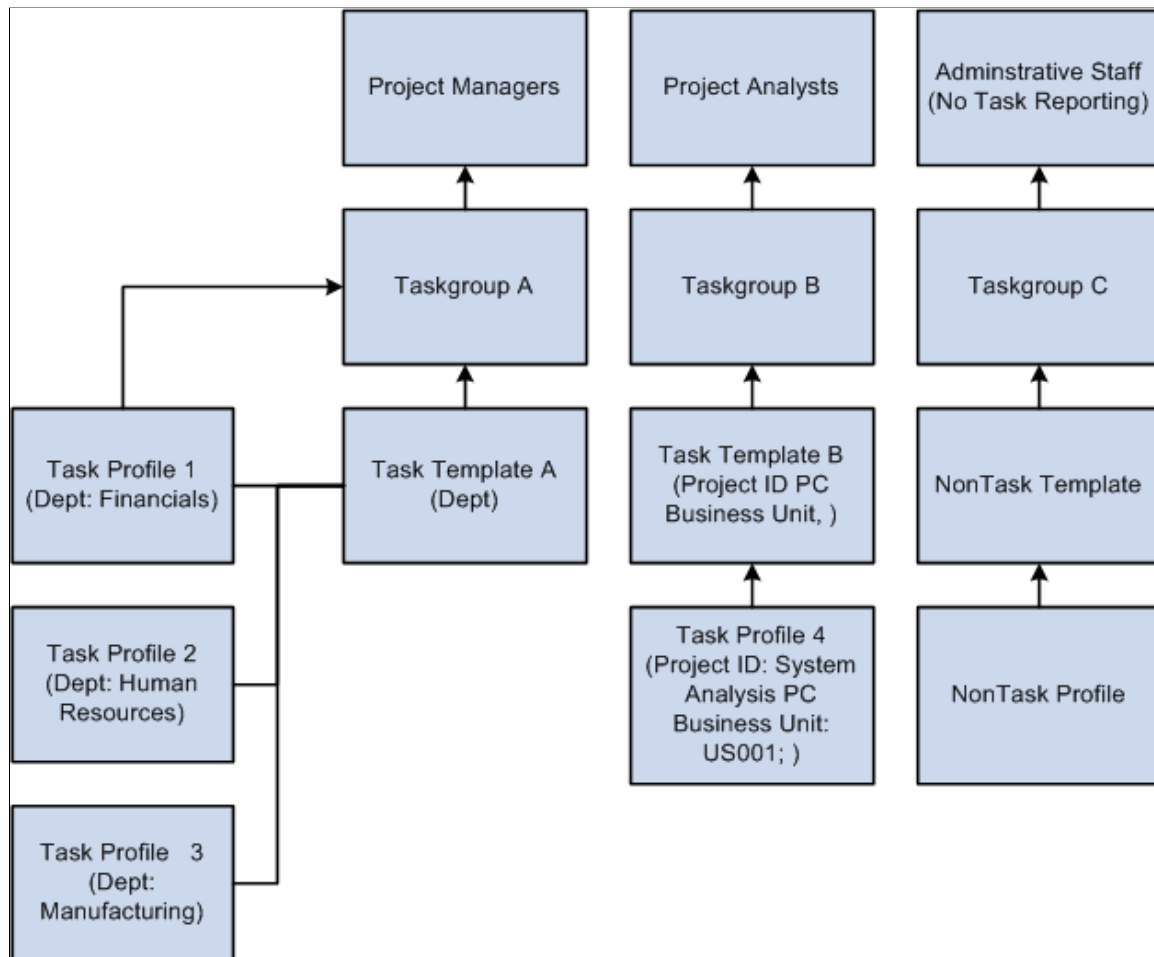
Project Managers

Project Analysts

Adminstrative Staff (No Task Reporting)

Taskgroup A

Taskgroup B

Taskgroup C

Task Profile 1 (Dept: Financials)

Task Template A (Dept)

Task Template B (Project ID PC Business Unit, )

NonTask Template

Task Profile 2 (Dept: Human Resources)

Task Profile 4 (Project ID: System Analysis PC Business Unit: US001; )

NonTask Profile

Task Profile 3 (Dept: Manufacturing)